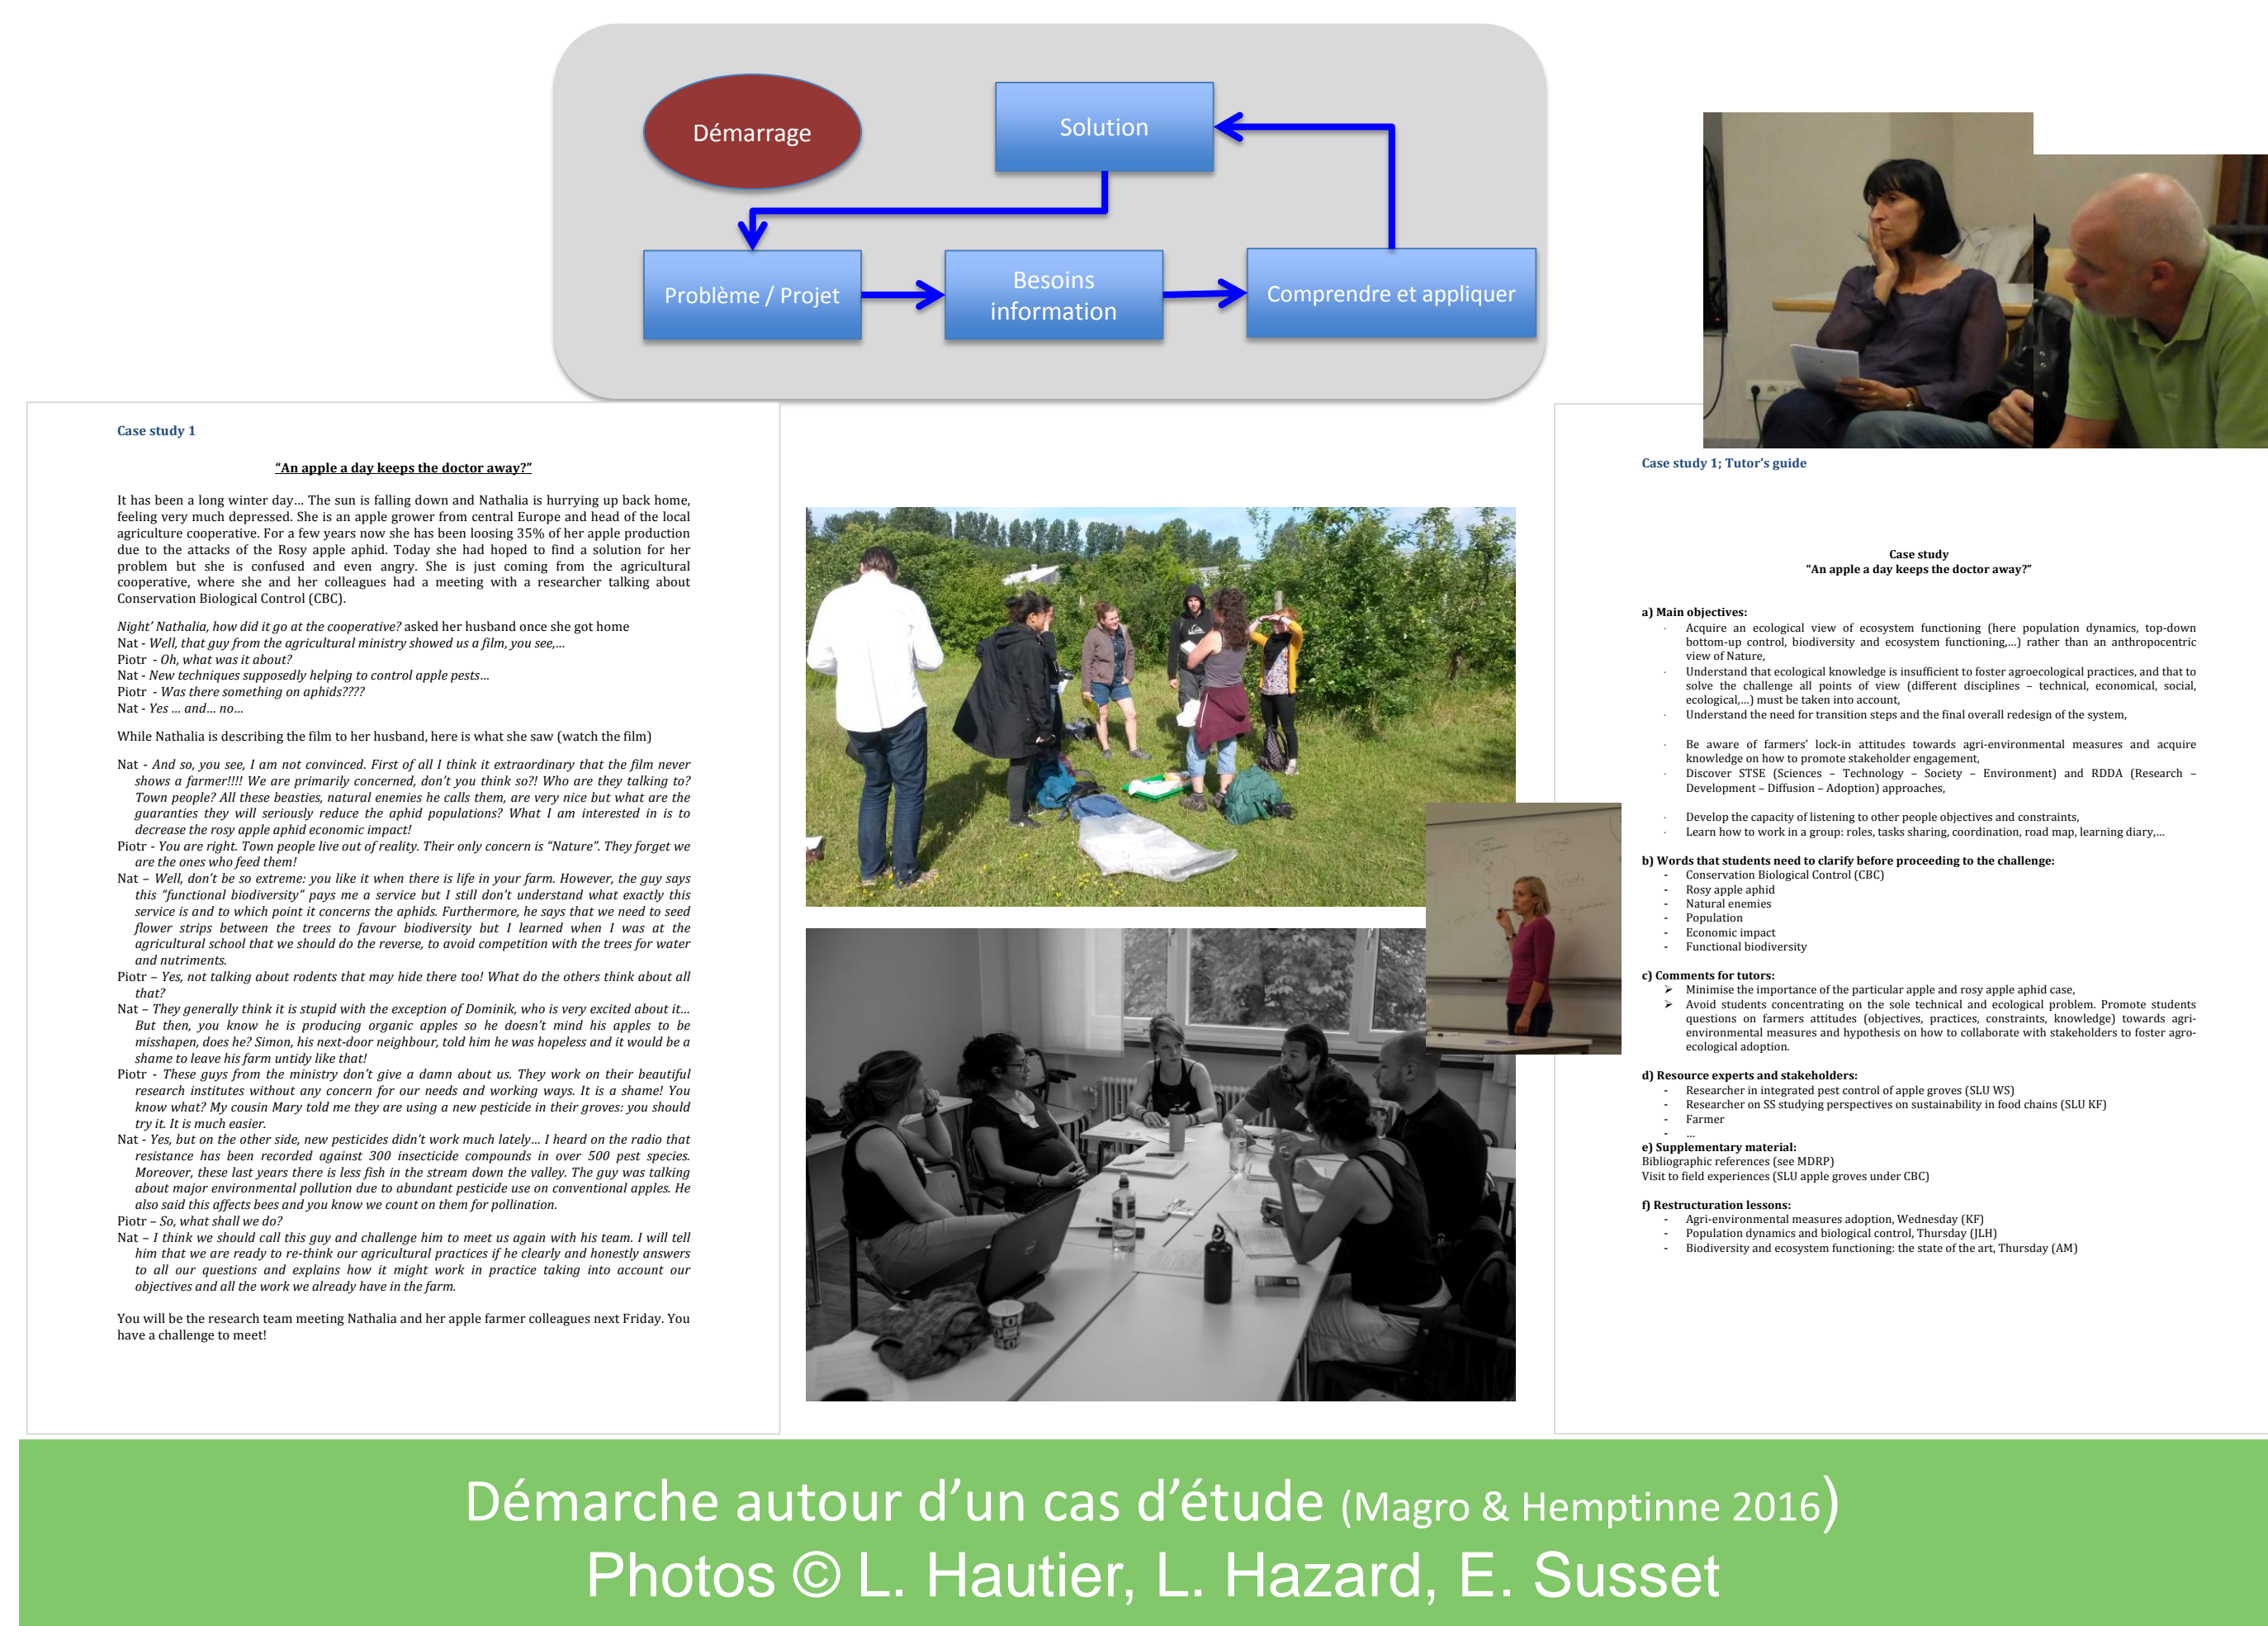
Démarrage

Solution

Problème / Projet

Besoins information

Comprendre et appliquer

Case study 1

"An apple a day keeps the doctor away?"

It has been a long winter day… The sun is falling down and Nathalia is hurrying up back home, feeling very much depressed. She is an apple grower from central Europe and head of the local agriculture cooperative. For a few years now she has been loosing 35% of her apple production due to the attacks of the Rosy apple aphid. Today she had hoped to find a solution for her problem but she is confused and even angry. She is just coming from the agricultural cooperative, where she and her colleagues had a meeting with a researcher talking about Conservation Biological Control (CBC).

*Night' Nathalia, how did it go at the cooperative?* asked her husband once she got home
Nat - *Well, that guy from the agricultural ministry showed us a film, you see,…*
Piotr - *Oh, what was it about?*
Nat - *New techniques supposedly helping to control apple pests…*
Piotr - *Was there something on aphids????*
Nat - *Yes … and… no…*

While Nathalia is describing the film to her husband, here is what she saw (watch the film)

Nat - *And so, you see, I am not convinced. First of all I think it extraordinary that the film never shows a farmer!!!! We are primarily concerned, don't you think so?! Who are they talking to? Town people? All these beasties, natural enemies he calls them, are very nice but what are the guaranties they will seriously reduce the aphid populations? What I am interested in is to decrease the rosy apple aphid economic impact!*
Piotr - *You are right. Town people live out of reality. Their only concern is "Nature". They forget we are the ones who feed them!*
Nat – *Well, don't be so extreme: you like it when there is life in your farm. However, the guy says this "functional biodiversity" pays me a service but I still don't understand what exactly this service is and to which point it concerns the aphids. Furthermore, he says that we need to seed flower strips between the trees to favour biodiversity but I learned when I was at the agricultural school that we should do the reverse, to avoid competition with the trees for water and nutriments.*
Piotr – *Yes, not talking about rodents that may hide there too! What do the others think about all that?*
Nat – *They generally think it is stupid with the exception of Dominik, who is very excited about it… But then, you know he is producing organic apples so he doesn't mind his apples to be misshapen, does he? Simon, his next-door neighbour, told him he was hopeless and it would be a shame to leave his farm untidy like that!*
Piotr - *These guys from the ministry don't give a damn about us. They work on their beautiful research institutes without any concern for our needs and working ways. It is a shame! You know what? My cousin Mary told me they are using a new pesticide in their groves: you should try it. It is much easier.*
Nat - *Yes, but on the other side, new pesticides didn't work much lately… I heard on the radio that resistance has been recorded against 300 insecticide compounds in over 500 pest species. Moreover, these last years there is less fish in the stream down the valley. The guy was talking about major environmental pollution due to abundant pesticide use on conventional apples. He also said this affects bees and you know we count on them for pollination.*
Piotr – *So, what shall we do?*
Nat – *I think we should call this guy and challenge him to meet us again with his team. I will tell him that we are ready to re-think our agricultural practices if he clearly and honestly answers to all our questions and explains how it might work in practice taking into account our objectives and all the work we already have in the farm.*

You will be the research team meeting Nathalia and her apple farmer colleagues next Friday. You have a challenge to meet!

Case study 1; Tutor's guide

Case study
"An apple a day keeps the doctor away?"

a) Main objectives:
· Acquire an ecological view of ecosystem functioning (here population dynamics, top-down bottom-up control, biodiversity and ecosystem functioning,…) rather than an anthropocentric view of Nature,
· Understand that ecological knowledge is insufficient to foster agroecological practices, and that to solve the challenge all points of view (different disciplines – technical, economical, social, ecological,…) must be taken into account,
· Understand the need for transition steps and the final overall redesign of the system,
· Be aware of farmers' lock-in attitudes towards agri-environmental measures and acquire knowledge on how to promote stakeholder engagement,
· Discover STSE (Sciences – Technology – Society – Environment) and RDDA (Research – Development – Diffusion – Adoption) approaches,
· Develop the capacity of listening to other people objectives and constraints,
· Learn how to work in a group: roles, tasks sharing, coordination, road map, learning diary,…

b) Words that students need to clarify before proceeding to the challenge:
- Conservation Biological Control (CBC)
- Rosy apple aphid
- Natural enemies
- Population
- Economic impact
- Functional biodiversity

c) Comments for tutors:
➢ Minimise the importance of the particular apple and rosy apple aphid case,
➢ Avoid students concentrating on the sole technical and ecological problem. Promote students questions on farmers attitudes (objectives, practices, constraints, knowledge) towards agri-environmental measures and hypothesis on how to collaborate with stakeholders to foster agro-ecological adoption.

d) Resource experts and stakeholders:
- Researcher in integrated pest control of apple groves (SLU WS)
- Researcher on SS studying perspectives on sustainability in food chains (SLU KF)
- Farmer
- …

e) Supplementary material:
Bibliographic references (see MDRP)
Visit to field experiences (SLU apple groves under CBC)

f) Restructuration lessons:
- Agri-environmental measures adoption, Wednesday (KF)
- Population dynamics and biological control, Thursday (JLH)
- Biodiversity and ecosystem functioning: the state of the art, Thursday (AM)

Démarche autour d'un cas d'étude (Magro & Hemptinne 2016)
Photos © L. Hautier, L. Hazard, E. Susset